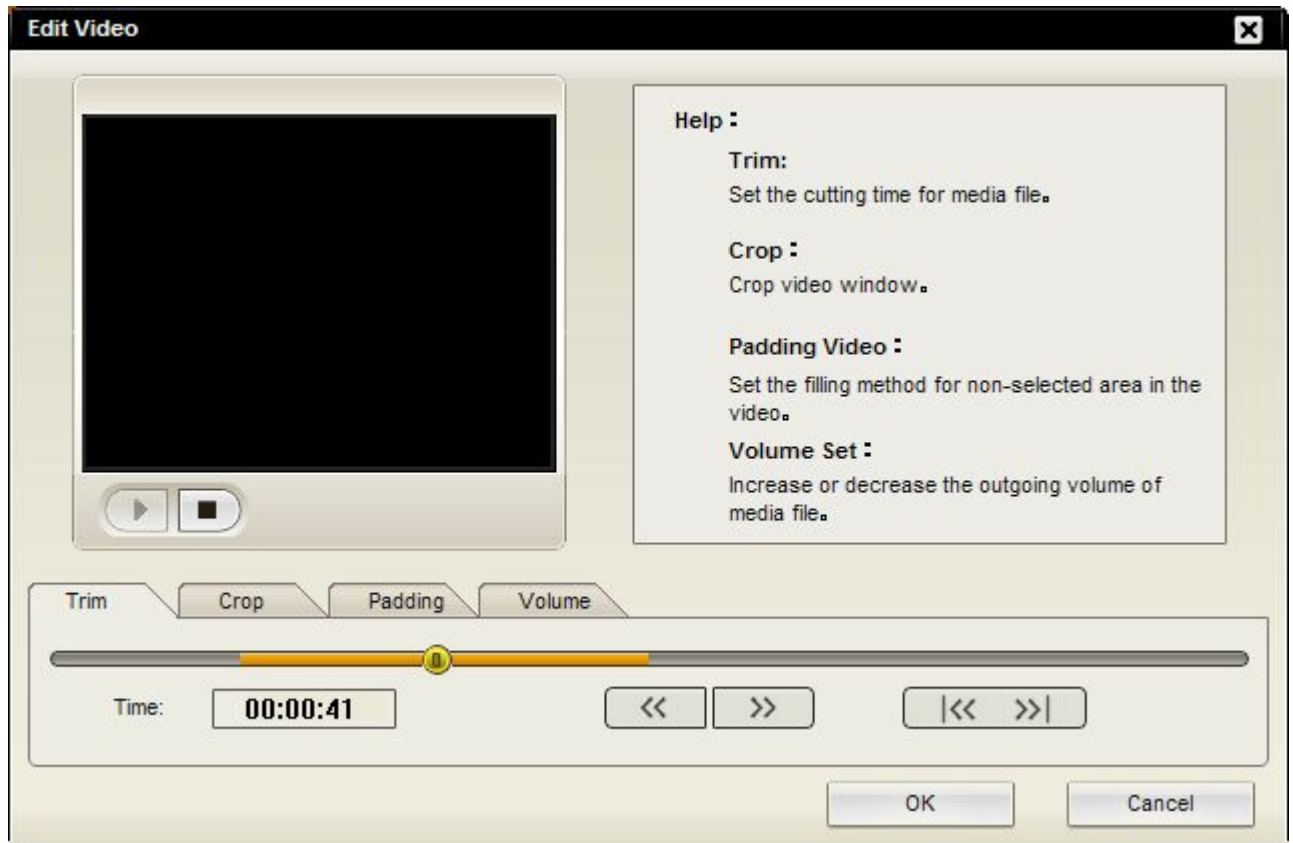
Edit Video

Help：

Trim:

Set the cutting time for media file。

Crop：

Crop video window。

Padding Video：

Set the filling method for non-selected area in the video。

Volume Set：

Increase or decrease the outgoing volume of media file。

Trim Crop Padding Volume

Time: 00:00:41

<< >> |<< >>|

OK Cancel